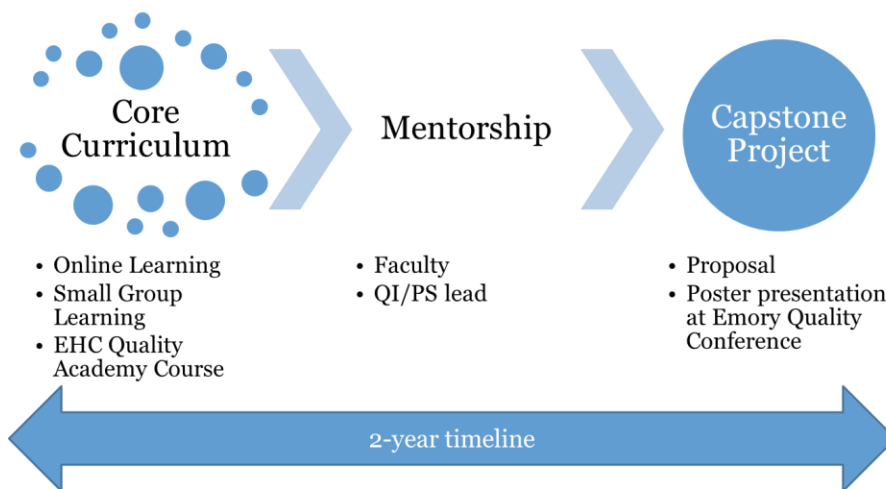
Core Curriculum

Mentorship

Capstone Project

- Online Learning
- Small Group Learning
- EHC Quality Academy Course

- Faculty
- QI/PS lead

- Proposal
- Poster presentation at Emory Quality Conference

2-year timeline